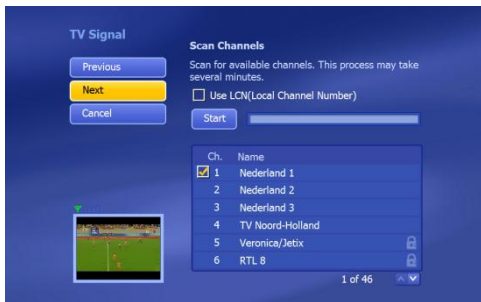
TV Signal

Previous

Next

Cancel

Scan Channels

Scan for available channels. This process may take several minutes.

Use LCN(Local Channel Number)

Start

| Ch. | Name |
|---|---|
| 1 | Nederland 1 |
| 2 | Nederland 2 |
| 3 | Nederland 3 |
| 4 | TV Noord-Holland |
| 5 | Veronica/Jetix |
| 6 | RTL 8 |

1 of 46